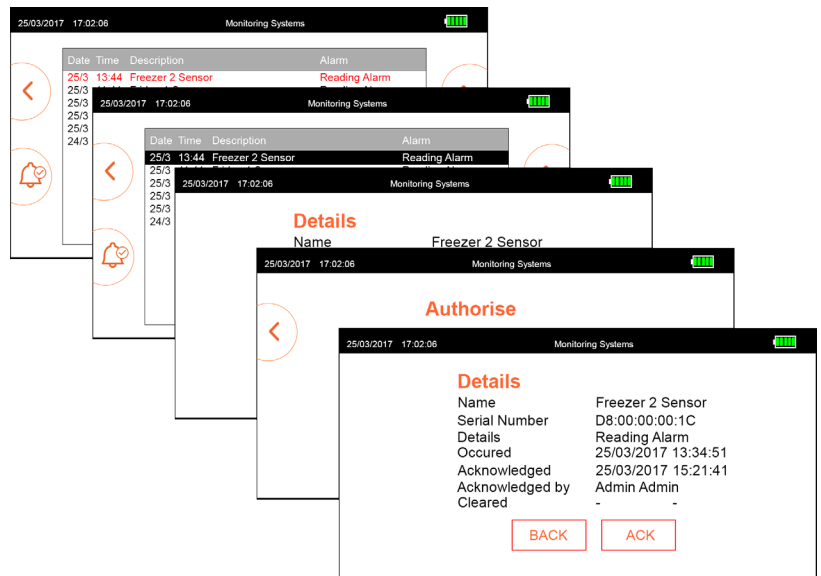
25/03/2017 17:02:06 Monitoring Systems

| Date | Time | Description | Alarm |
|---|---|---|---|
| 25/3 | 13:44 | Freezer 2 Sensor | Reading Alarm |
| 25/3 | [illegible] | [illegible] | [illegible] |
| 25/3 | | | |
| 25/3 | | | |
| 25/3 | | | |
| 24/3 | | | |

25/03/2017 17:02:06 Monitoring Systems

| Date | Time | Description | Alarm |
|---|---|---|---|
| 25/3 | 13:44 | Freezer 2 Sensor | Reading Alarm |
| 25/3 | | | |
| 25/3 | | | |
| 25/3 | | | |
| 25/3 | | | |
| 24/3 | | | |

25/03/2017 17:02:06 Monitoring Systems

Details
Name Freezer 2 Sensor

25/03/2017 17:02:06 Monitoring Systems

Authorise

25/03/2017 17:02:06 Monitoring Systems

Details

| | |
|---|---|
| Name | Freezer 2 Sensor |
| Serial Number | D8:00:00:00:1C |
| Details | Reading Alarm |
| Occured | 25/03/2017 13:34:51 |
| Acknowledged | 25/03/2017 15:21:41 |
| Acknowledged by | Admin Admin |
| Cleared | - - |

BACK ACK